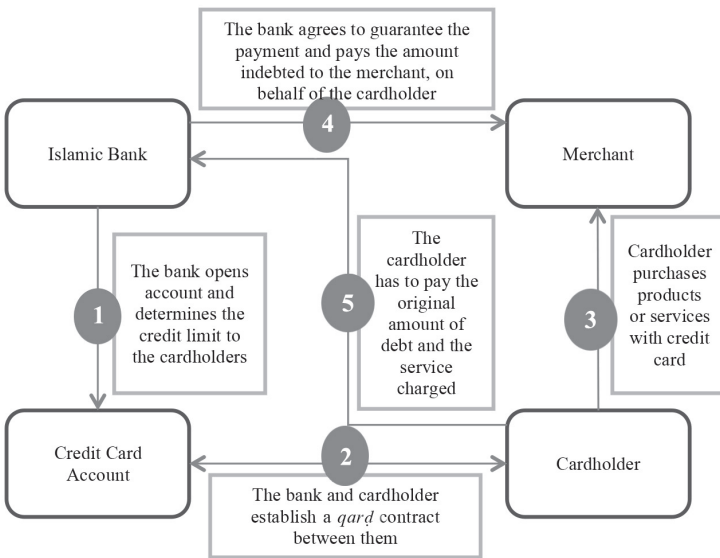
The bank agrees to guarantee the payment and pays the amount indebted to the merchant, on behalf of the cardholder

4

Islamic Bank

Merchant

1

The bank opens account and determines the credit limit to the cardholders

5

The cardholder has to pay the original amount of debt and the service charged

3

Cardholder purchases products or services with credit card

Credit Card Account

2

Cardholder

The bank and cardholder establish a *qarḍ* contract between them